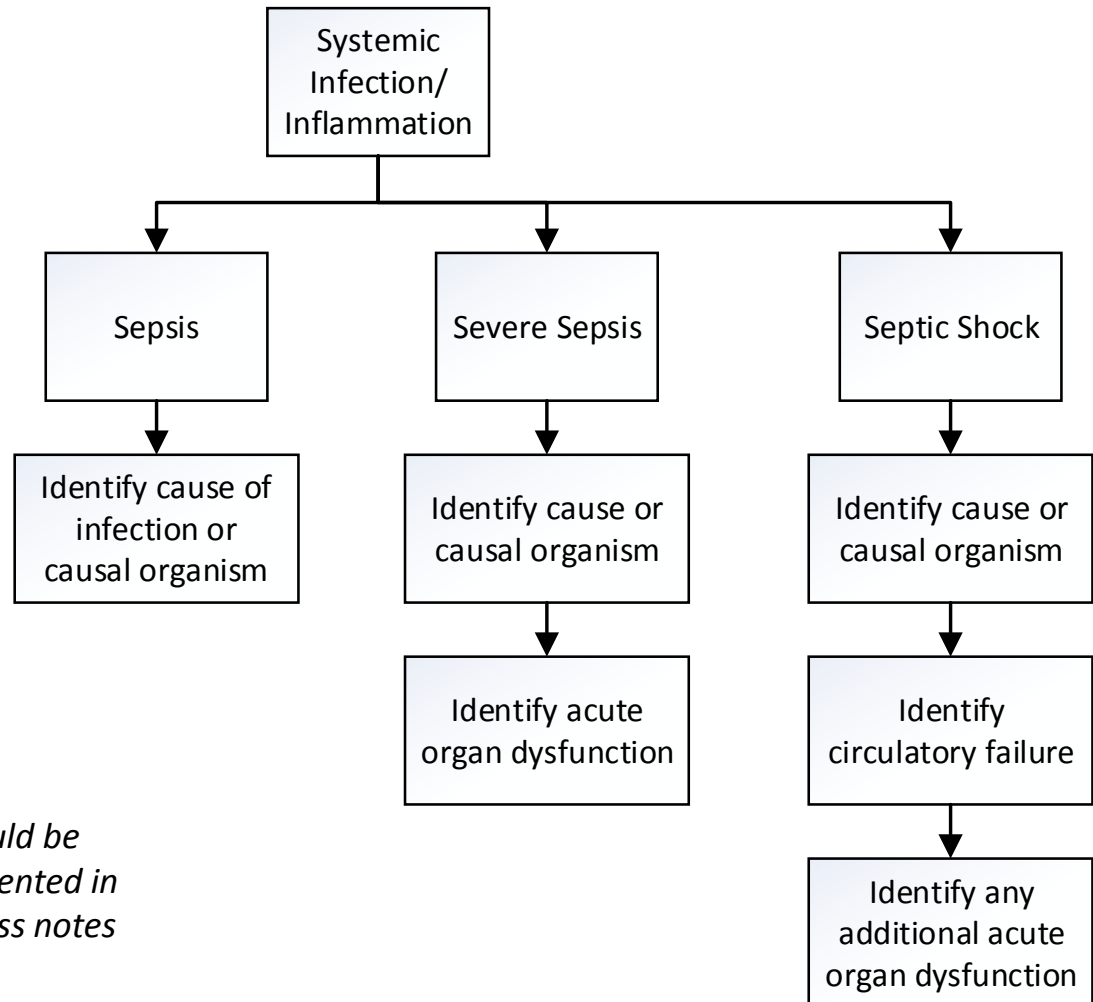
Systemic Infection/ Inflammation

Sepsis

Identify cause of infection or causal organism

Severe Sepsis

Identify cause or causal organism

Identify acute organ dysfunction

Septic Shock

Identify cause or causal organism

Identify circulatory failure

Identify any additional acute organ dysfunction

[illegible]ld be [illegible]ented in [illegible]ss notes